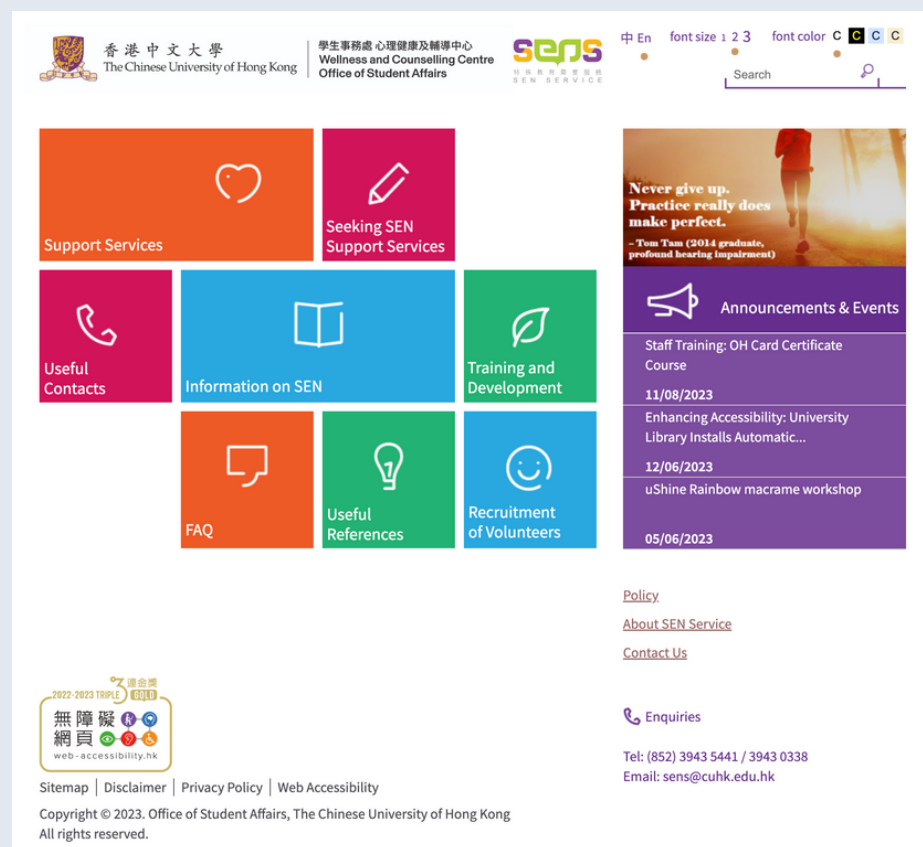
香港中文大學
The Chinese University of Hong Kong

學生事務處 心理健康及輔導中心
Wellness and Counselling Centre
Office of Student Affairs

sens
特殊教育需要服務
SEN SERVICE

中 En

font size 1 2 3

font color C C C C

Search

Support Services

Seeking SEN Support Services

Useful Contacts

Information on SEN

Training and Development

FAQ

Useful References

Recruitment of Volunteers

Never give up. Practice really does make perfect.
– Tom Tam (2014 graduate, profound hearing impairment)

Announcements & Events

Staff Training: OH Card Certificate Course

11/08/2023

Enhancing Accessibility: University Library Installs Automatic...

12/06/2023

uShine Rainbow macrame workshop

05/06/2023

Policy

About SEN Service

Contact Us

2022-2023 TRIPLE 3 連金獎 GOLD
無障礙網頁
web-accessibility.hk

Enquiries

Tel: (852) 3943 5441 / 3943 0338
Email: sens@cuhk.edu.hk

Sitemap | Disclaimer | Privacy Policy | Web Accessibility

Copyright © 2023. Office of Student Affairs, The Chinese University of Hong Kong
All rights reserved.